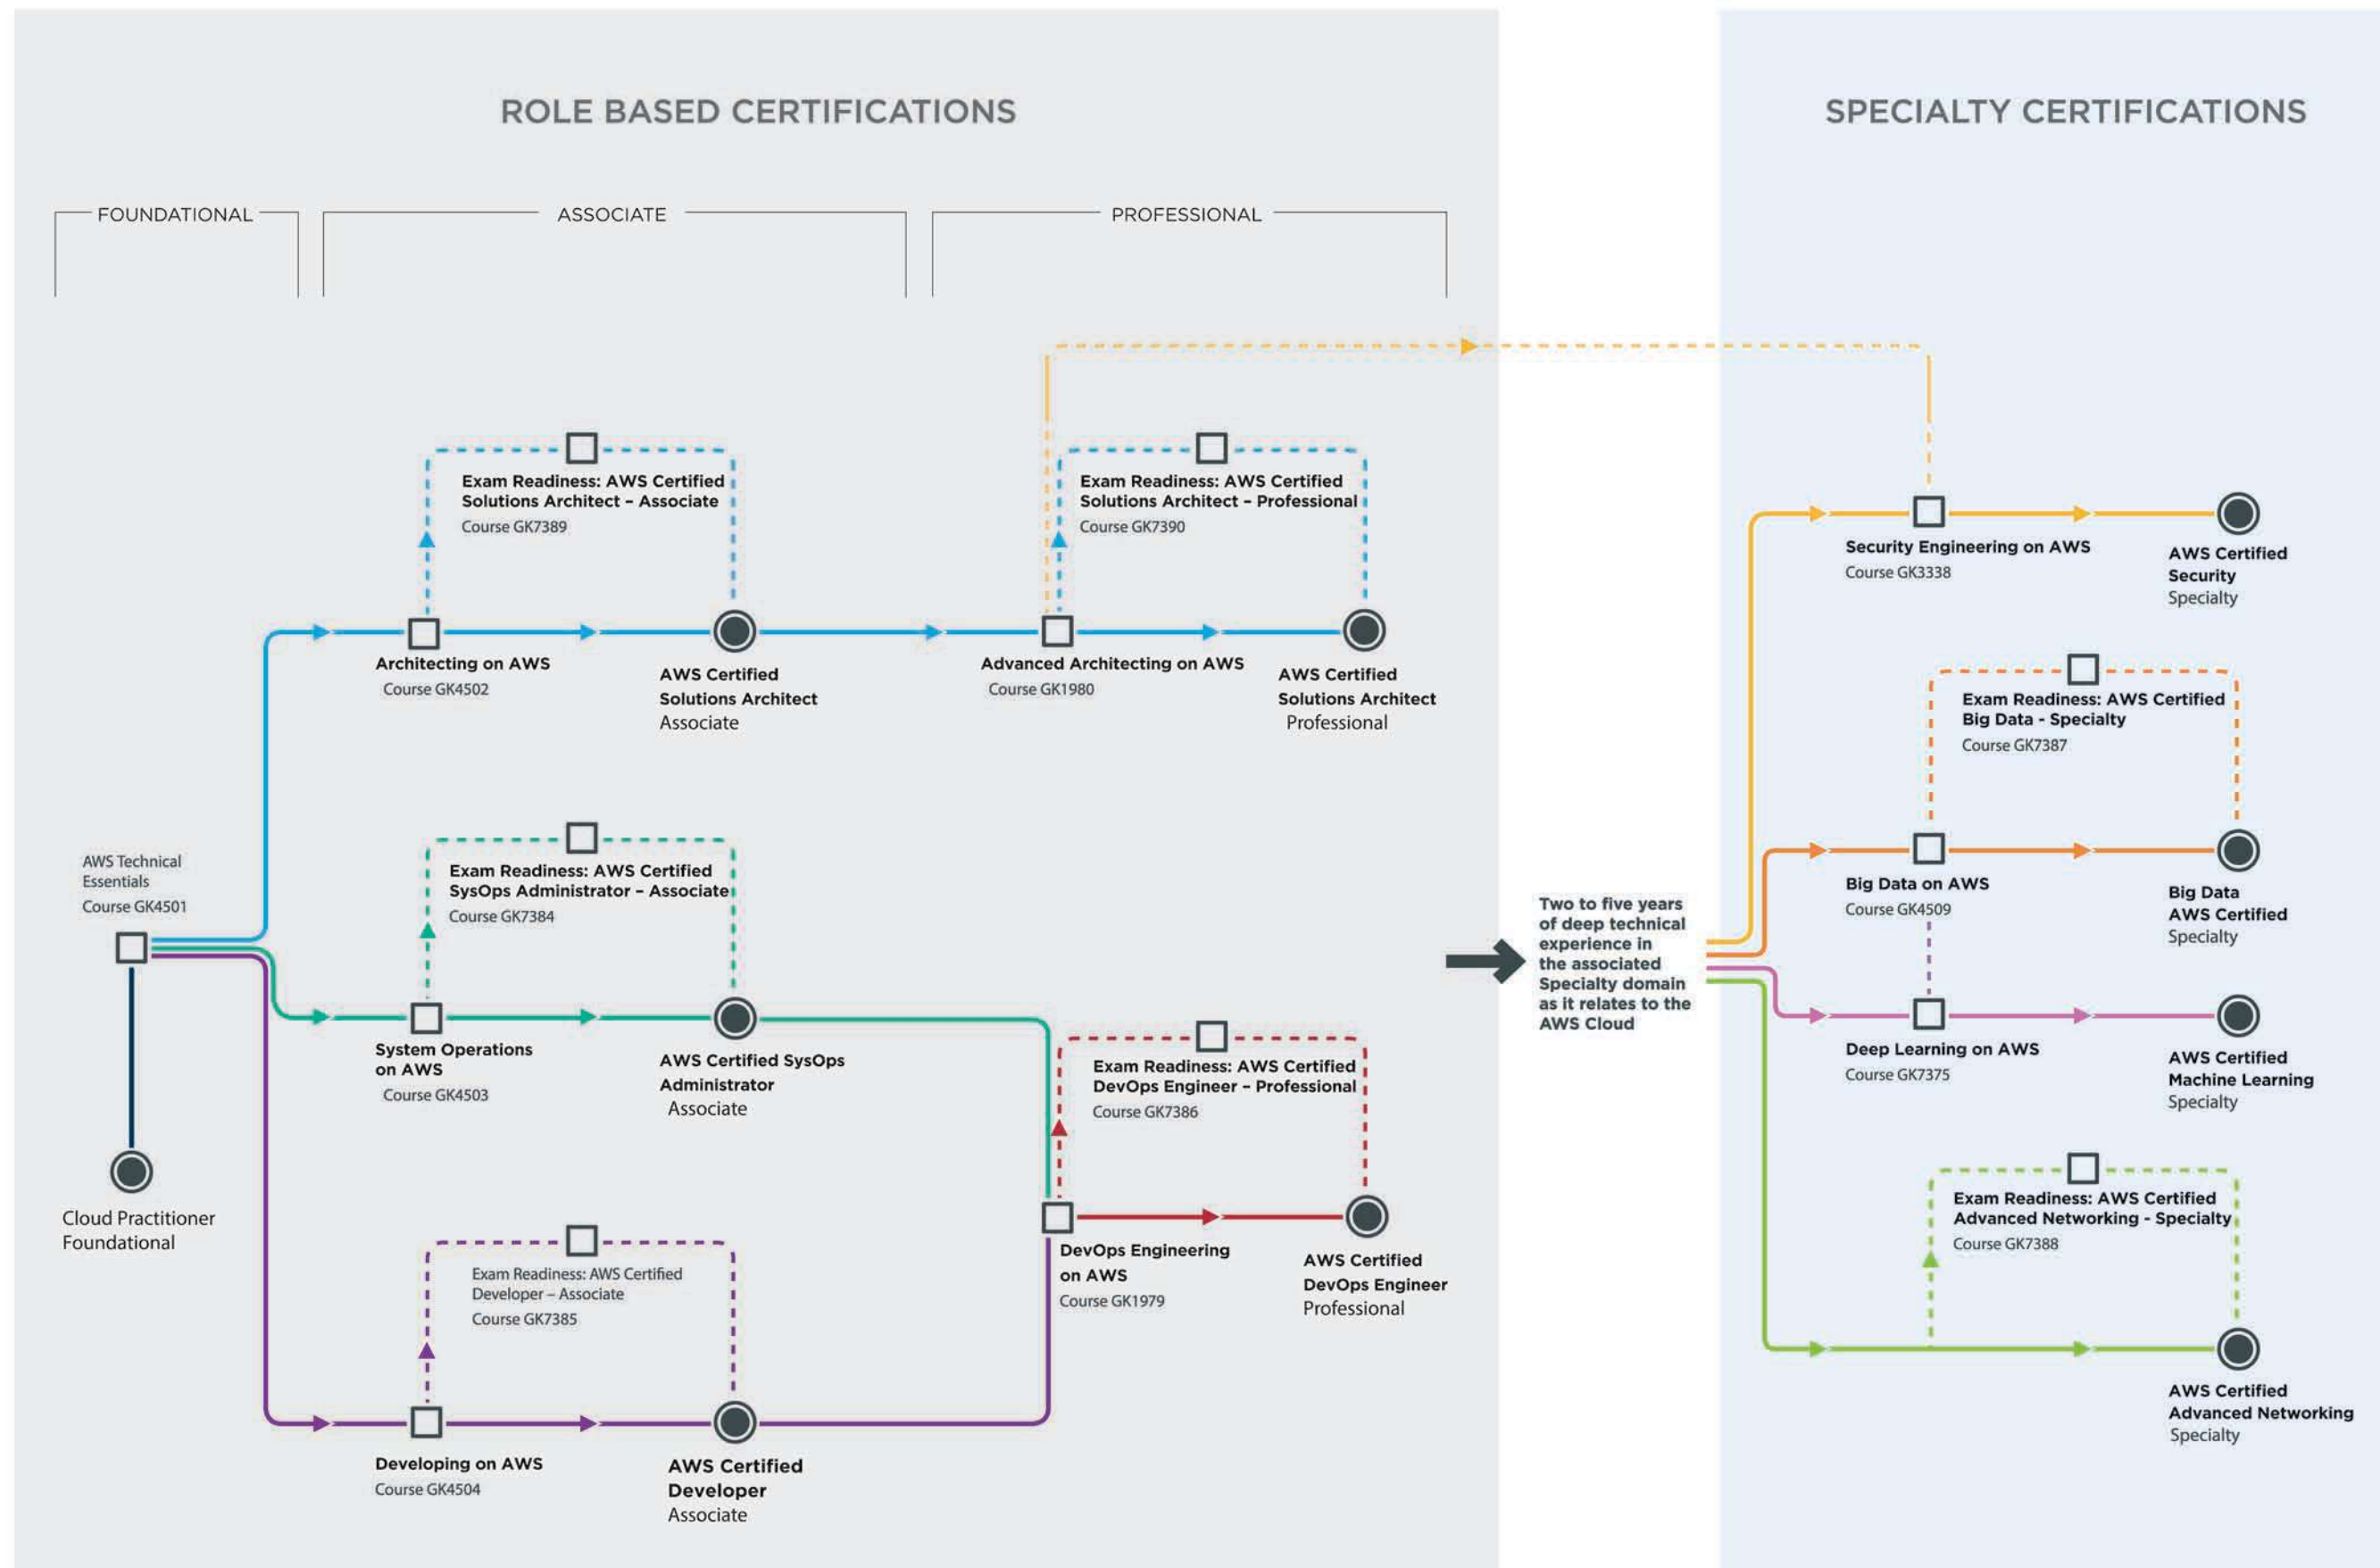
ROLE BASED CERTIFICATIONS

SPECIALTY CERTIFICATIONS

FOUNDATIONAL

ASSOCIATE

PROFESSIONAL

Exam Readiness: AWS Certified Solutions Architect – Associate
Course GK7389

Exam Readiness: AWS Certified Solutions Architect – Professional
Course GK7390

Architecting on AWS
Course GK4502

AWS Certified Solutions Architect
Associate

Advanced Architecting on AWS
Course GK1980

AWS Certified Solutions Architect
Professional

Security Engineering on AWS
Course GK3338

AWS Certified Security
Specialty

Exam Readiness: AWS Certified Big Data - Specialty
Course GK7387

AWS Technical Essentials
Course GK4501

Exam Readiness: AWS Certified SysOps Administrator – Associate
Course GK7384

Big Data on AWS
Course GK4509

Big Data AWS Certified
Specialty

Two to five years of deep technical experience in the associated Specialty domain as it relates to the AWS Cloud

System Operations on AWS
Course GK4503

AWS Certified SysOps Administrator
Associate

Exam Readiness: AWS Certified DevOps Engineer – Professional
Course GK7386

Deep Learning on AWS
Course GK7375

AWS Certified Machine Learning
Specialty

Cloud Practitioner
Foundational

Exam Readiness: AWS Certified Advanced Networking - Specialty
Course GK7388

Exam Readiness: AWS Certified Developer – Associate
Course GK7385

DevOps Engineering on AWS
Course GK1979

AWS Certified DevOps Engineer
Professional

AWS Certified Advanced Networking
Specialty

Developing on AWS
Course GK4504

AWS Certified Developer
Associate